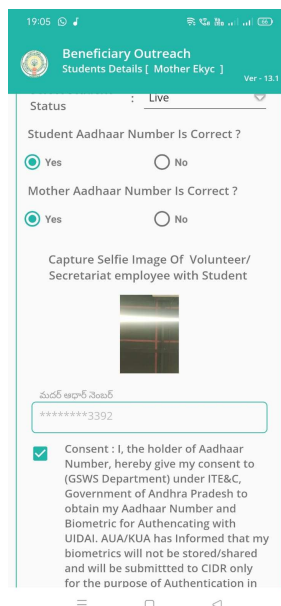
19:05

Beneficiary Outreach
Students Details [ Mother Ekyc ]
Ver - 13.1

Status : Live

Student Aadhaar Number Is Correct ?

Yes No

Mother Aadhaar Number Is Correct ?

Yes No

Capture Selfie Image Of Volunteer/ Secretariat employee with Student

మదర్ ఆధార్ నెంబర్

********3392

Consent : I, the holder of Aadhaar Number, hereby give my consent to (GSWS Department) under ITE&C, Government of Andhra Pradesh to obtain my Aadhaar Number and Biometric for Authencating with UIDAI. AUA/KUA has Informed that my biometrics will not be stored/shared and will be submittted to CIDR only for the purpose of Authentication in